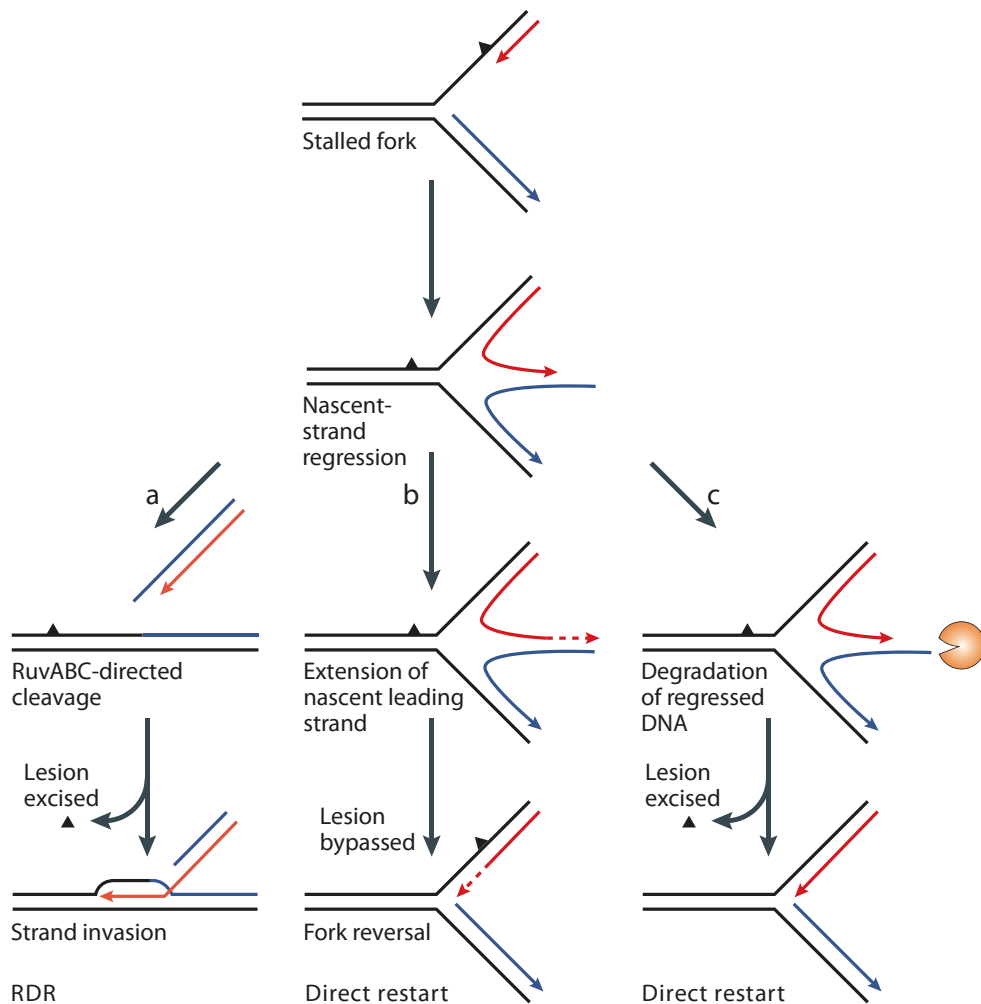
Stalled fork

Nascent-strand regression

a

b

c

RuvABC-directed cleavage

Extension of nascent leading strand

Degradation of regressed DNA

Lesion excised

Lesion bypassed

Lesion excised

Strand invasion

Fork reversal

RDR

Direct restart

Direct restart